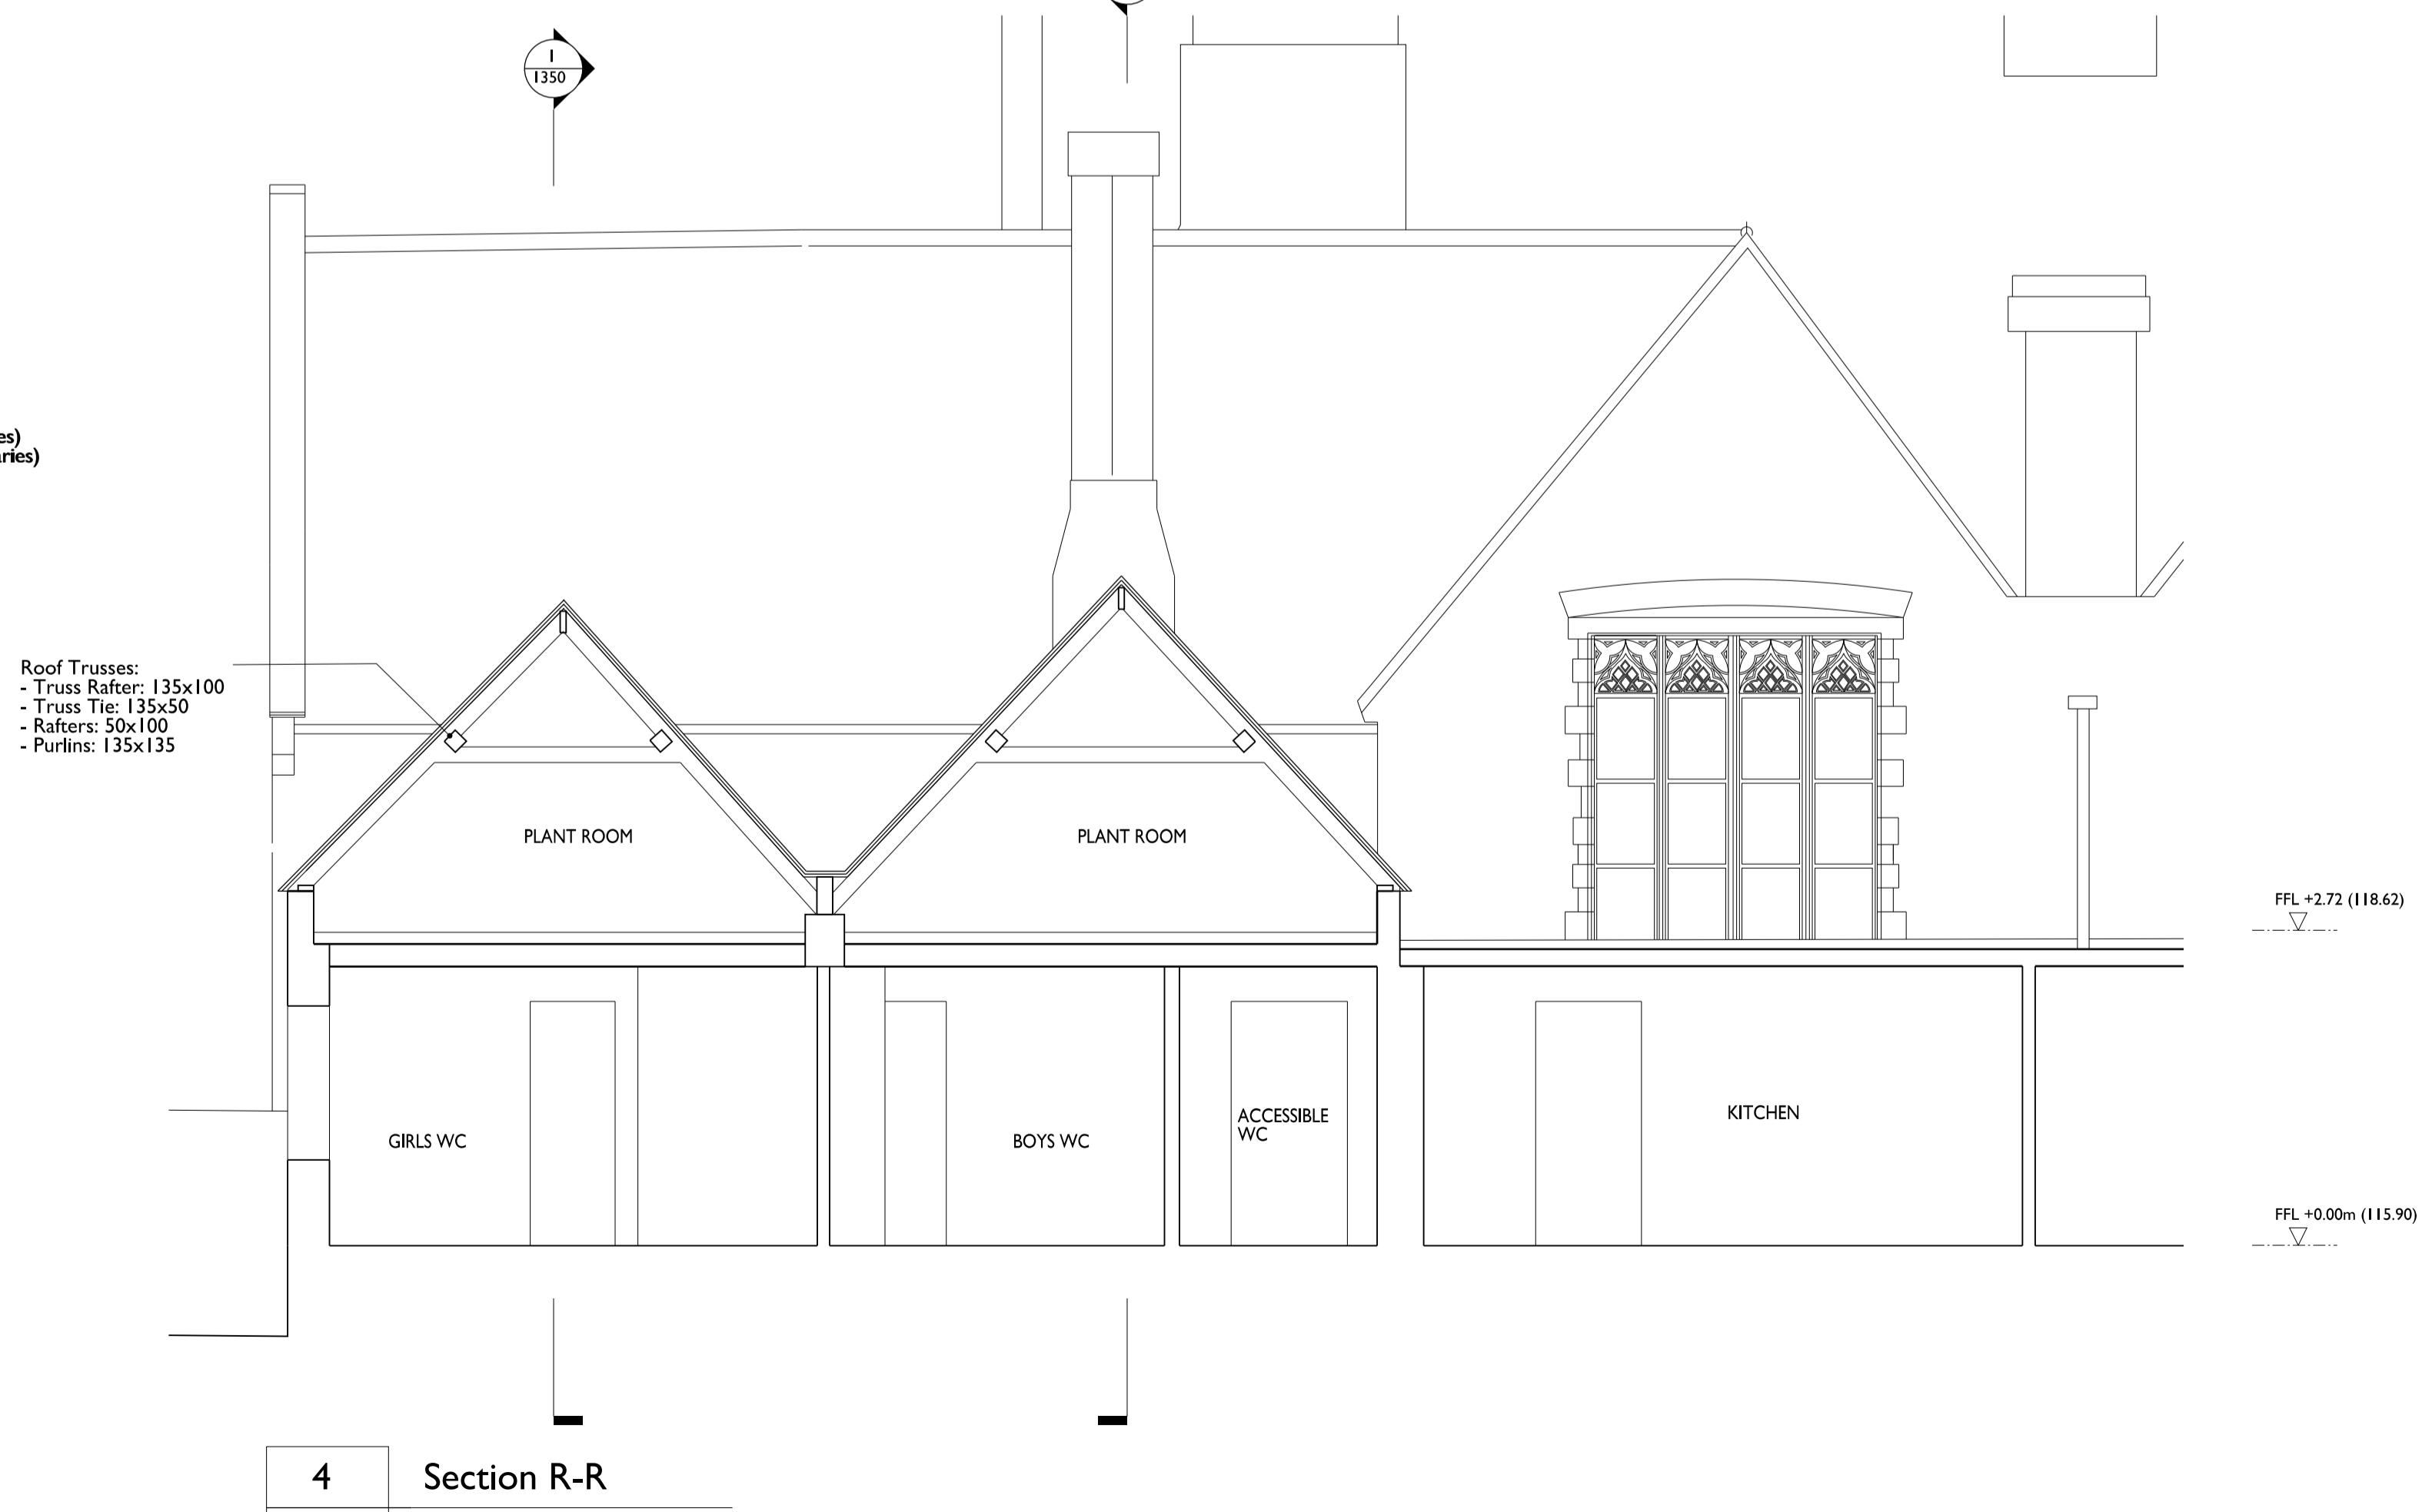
1
1350

es)
aries)

Roof Trusses:
- Truss Rafter: 135x100
- Truss Tie: 135x50
- Rafters: 50x100
- Purlins: 135x135

PLANT ROOM

PLANT ROOM

FFL +2.72 (118.62)

GIRLS WC

BOYS WC

ACCESSIBLE WC

KITCHEN

FFL +0.00m (115.90)

4

Section R-R